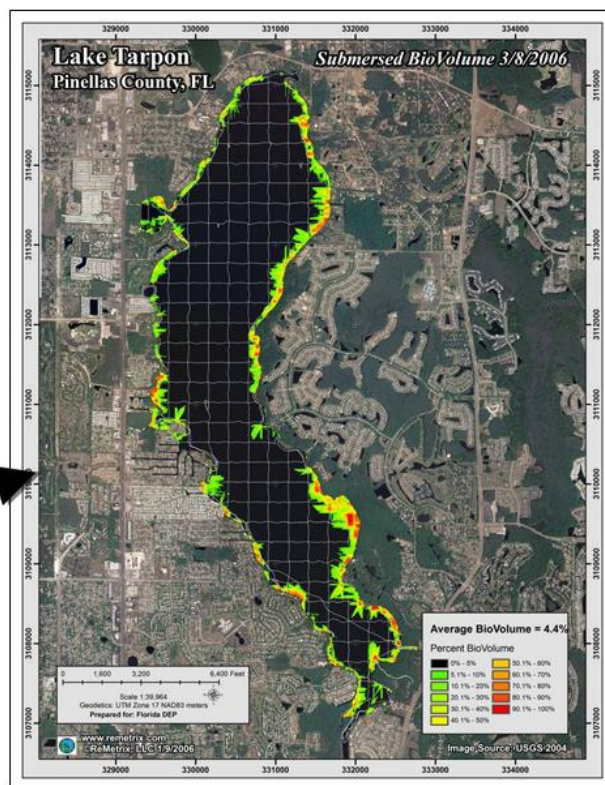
329000 330000 331000 332000 333000 334000

Lake Tarpon
Pinellas County, FL

Submersed BioVolume 3/8/2006

3115000
3114000
3113000
3112000
3111000
3110000
3109000
3108000
3107000

3115000
3114000
3113000
3112000
3111000
3110000
3109000
3108000
3107000

Average BioVolume = 4.4%
Percent BioVolume
0% - 5%
5.1% - 10%
10.1% - 20%
20.1% - 30%
30.1% - 40%
40.1% - 50%
50.1% - 60%
60.1% - 70%
70.1% - 80%
80.1% - 90%
90.1% - 100%

0 1,600 3,200 6,400 Feet
Scale 1:39,964
Geodetics: UTM Zone 17 NAD83 meters
Prepared for: Florida DEP

www.remetrix.com
ReMetrix, LLC 1/9/2006

Image Source: USGS 2004

329000 330000 331000 332000 333000 334000